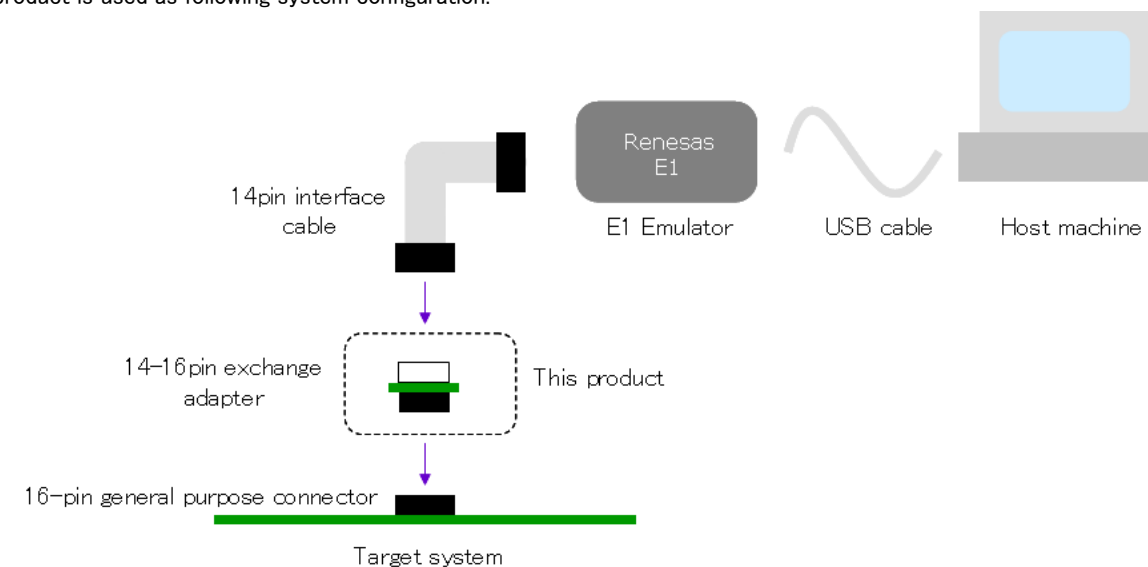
product is used as following system configuration.

Renesas
E1

14pin interface cable

E1 Emulator

USB cable

Host machine

14-16pin exchange adapter

This product

16-pin general purpose connector

Target system